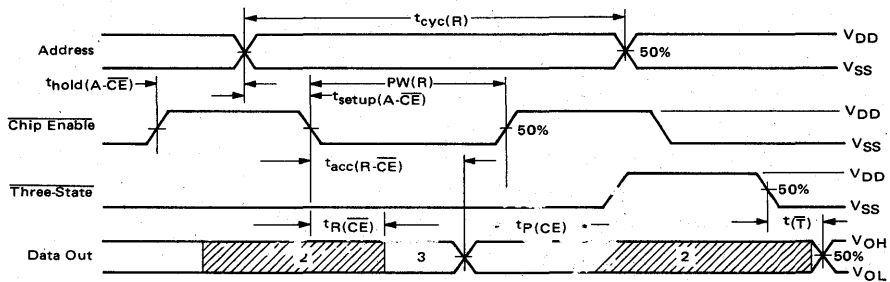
$t_{cyc}(R)$

Address

$V_{DD}$

50%

$V_{SS}$

$t_{hold}(A\text{-}\overline{CE})$

PW(R)

$t_{setup}(A\text{-}\overline{CE})$

$\overline{\text{Chip Enable}}$

$V_{DD}$

50%

$V_{SS}$

$t_{acc}(R\text{-}\overline{CE})$

$\overline{\text{Three-State}}$

$V_{DD}$

50%

$V_{SS}$

$t_R(\overline{CE})$

$t_{P(CE)}$

$t(\overline{T})$

Data Out

2

3

2

$V_{OH}$

50%

$V_{OL}$